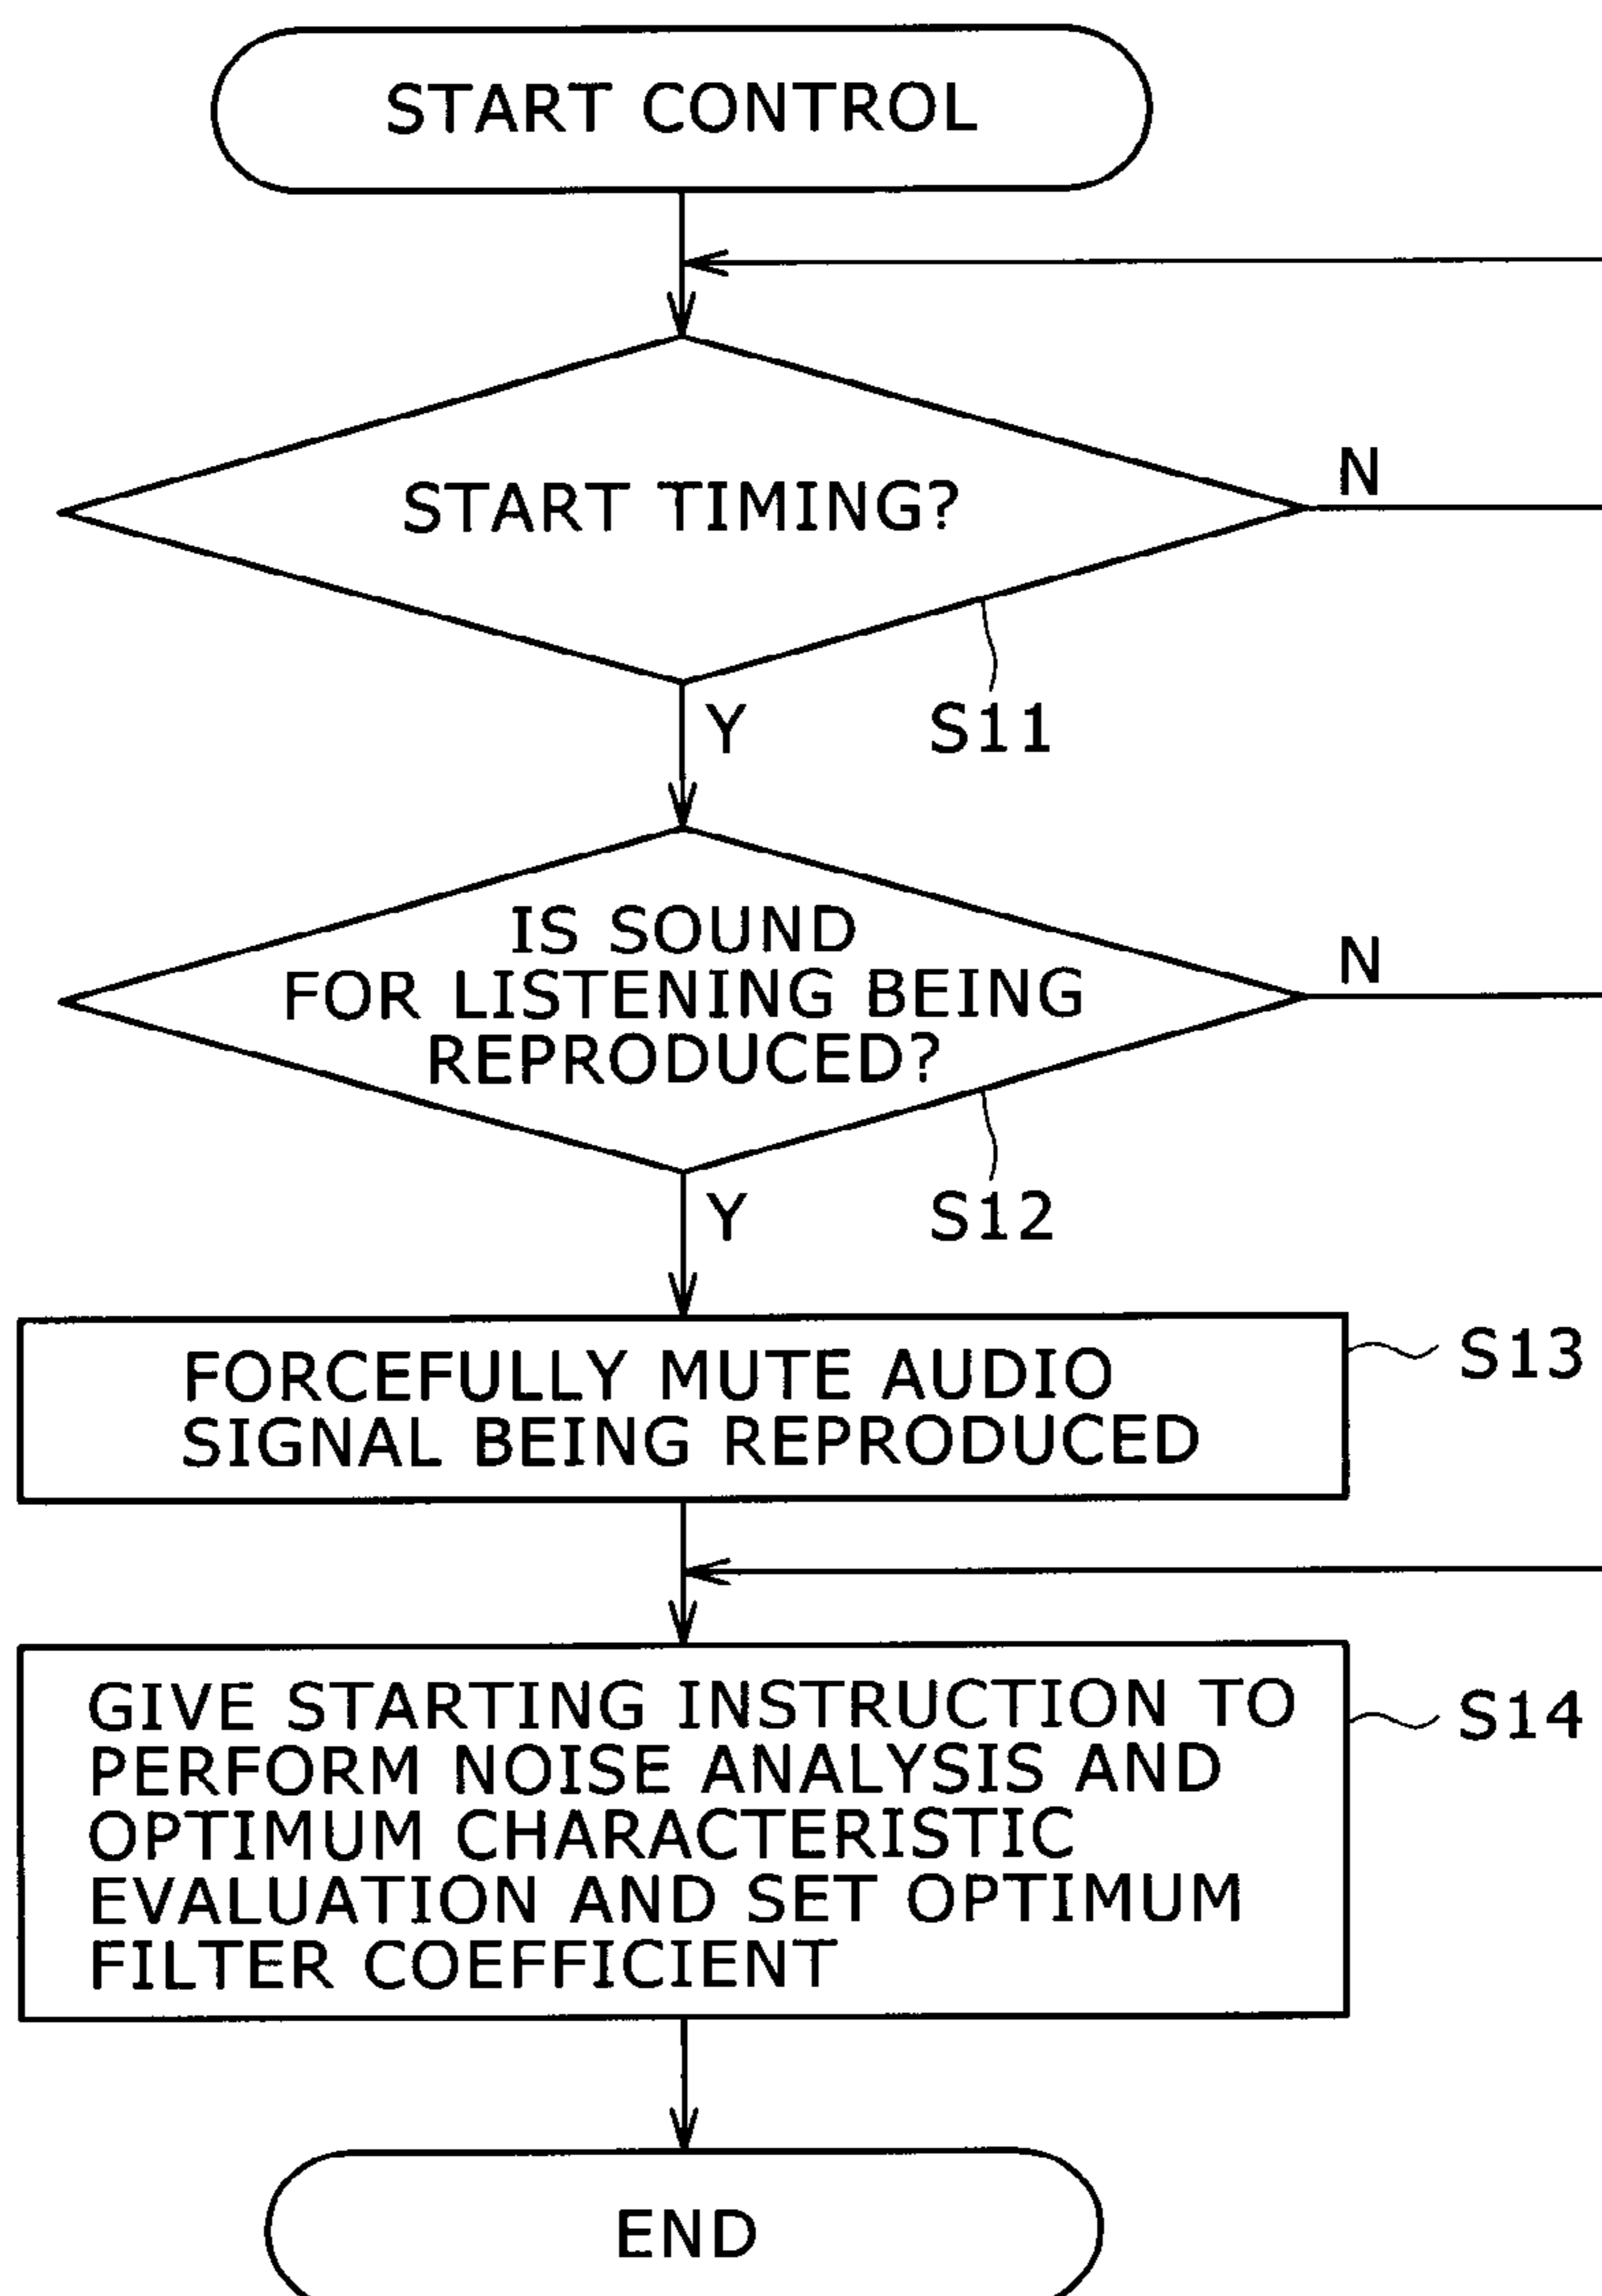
START CONTROL

START TIMING?

N

Y

S11

IS SOUND FOR LISTENING BEING REPRODUCED?

N

Y

S12

FORCEFULLY MUTE AUDIO SIGNAL BEING REPRODUCED

S13

GIVE STARTING INSTRUCTION TO PERFORM NOISE ANALYSIS AND OPTIMUM CHARACTERISTIC EVALUATION AND SET OPTIMUM FILTER COEFFICIENT

S14

END